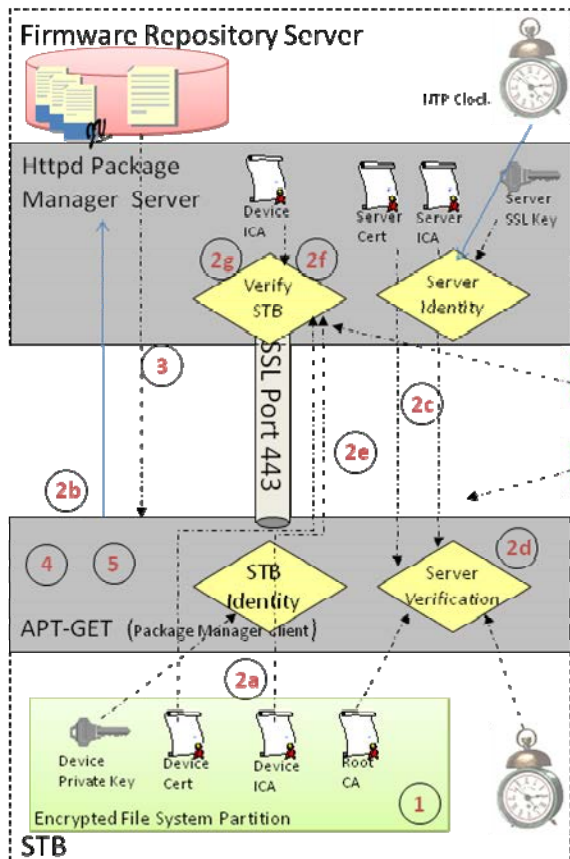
Firmware Repository Server

NTP Clock

Httpd Package Manager Server

Device ICA

Server Cert

Server ICA

Server SSL Key

2g

2f

Verify STB

Server Identity

SSL Port 443

3

2c

2e

2b

4

5

STB Identity

Server Verification

2d

APT-GET (Package Manager client)

2a

Device Private Key

Device Cert

Device ICA

Root CA

Encrypted File System Partition

1

STB